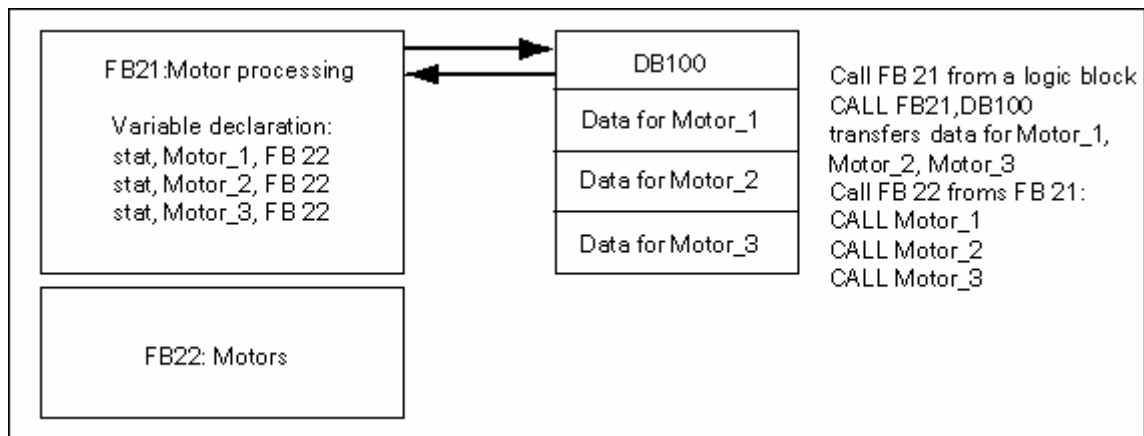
FB21:Motor processing

Variable declaration:
stat, Motor_1, FB 22
stat, Motor_2, FB 22
stat, Motor_3, FB 22

FB22: Motors

DB100

Data for Motor_1

Data for Motor_2

Data for Motor_3

Call FB 21 from a logic block
CALL FB21,DB100
transfers data for Motor_1, Motor_2, Motor_3
Call FB 22 froms FB 21:
CALL Motor_1
CALL Motor_2
CALL Motor_3